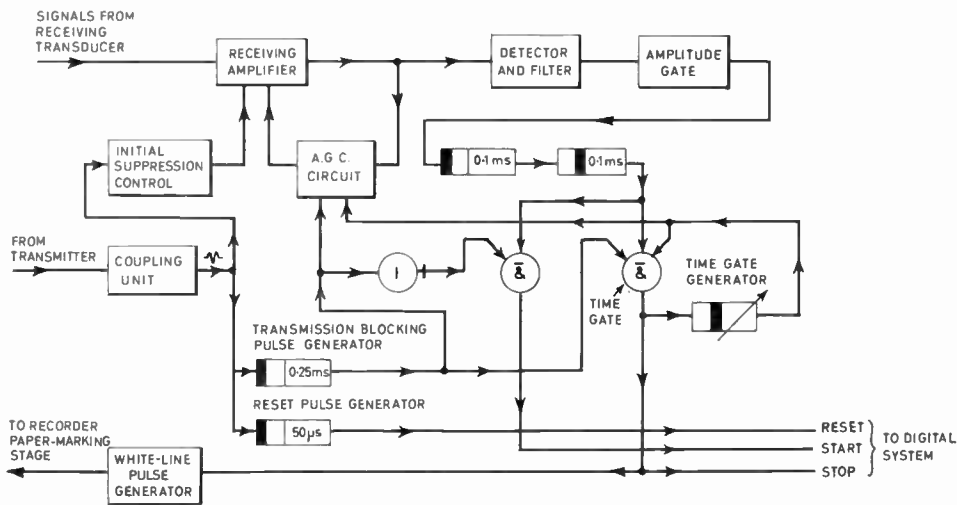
SIGNALS FROM RECEIVING TRANSDUCER

RECEIVING AMPLIFIER

DETECTOR AND FILTER

AMPLITUDE GATE

INITIAL SUPPRESSION CONTROL

A.G.C. CIRCUIT

0·1 ms

0·1 ms

FROM TRANSMITTER

COUPLING UNIT

1

&

&

TIME GATE GENERATOR

TIME GATE

TRANSMISSION BLOCKING PULSE GENERATOR

0·25 ms

RESET PULSE GENERATOR

50 µs

TO RECORDER PAPER-MARKING STAGE

WHITE-LINE PULSE GENERATOR

RESET

START

STOP

TO DIGITAL SYSTEM